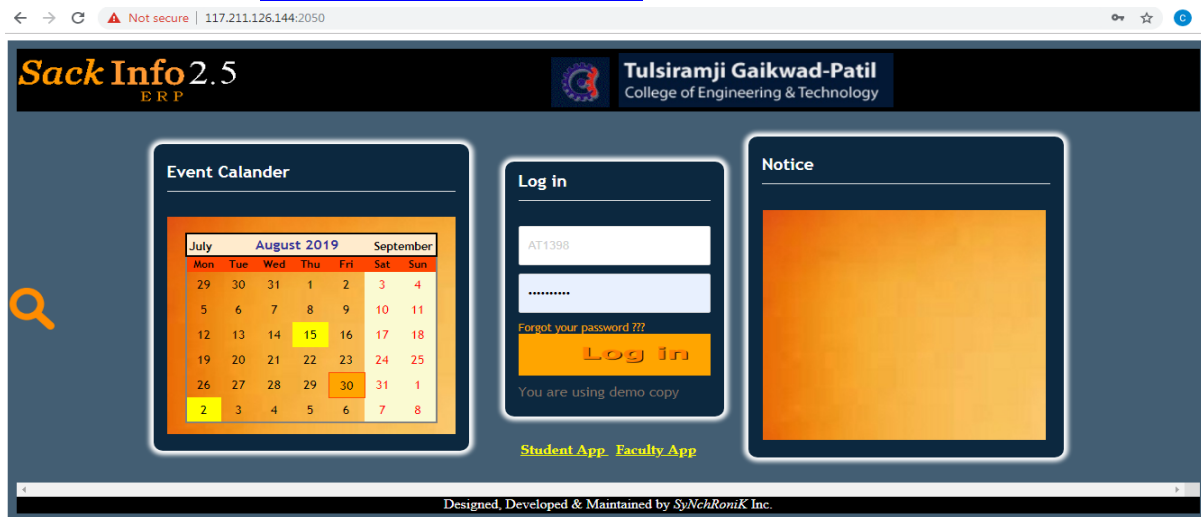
Not secure | 117.211.126.144:2050

C

Sack Info 2.5
ERP

Tulsiramji Gaikwad-Patil
College of Engineering & Technology

Event Calander

| July | August 2019 | | | | | September |
|---|---|---|---|---|---|---|
| Mon | Tue | Wed | Thu | Fri | Sat | Sun |
| 29 | 30 | 31 | 1 | 2 | 3 | 4 |
| 5 | 6 | 7 | 8 | 9 | 10 | 11 |
| 12 | 13 | 14 | 15 | 16 | 17 | 18 |
| 19 | 20 | 21 | 22 | 23 | 24 | 25 |
| 26 | 27 | 28 | 29 | 30 | 31 | 1 |
| 2 | 3 | 4 | 5 | 6 | 7 | 8 |

Log in

AT1398

••••••••••

Forgot your password ???

Log in

You are using demo copy

Student App Faculty App

Notice

Designed, Developed & Maintained by SyNchRoniK Inc.